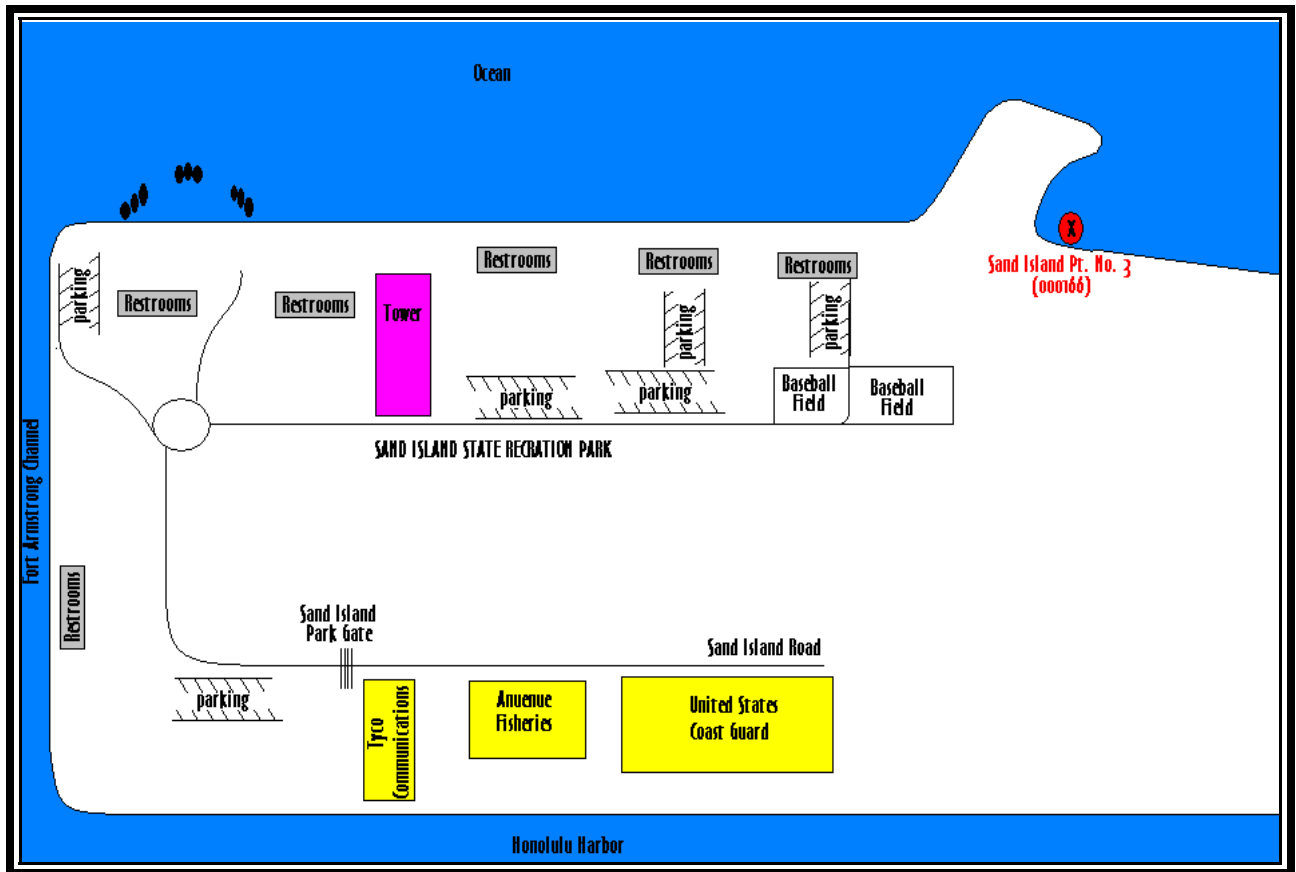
Ocean

X

Sand Island Pt. No. 3 (000166)

parking

Restrooms

Restrooms

Tower

Restrooms

parking

Restrooms

parking

parking

Restrooms

parking

Baseball Field

Baseball Field

SAND ISLAND STATE RECRATION PARK

Fort Armstrong Channel

Restrooms

Sand Island Park Gate

Sand Island Road

parking

Tyco Communications

Anuenue Fisheries

United States Coast Guard

Honolulu Harbor